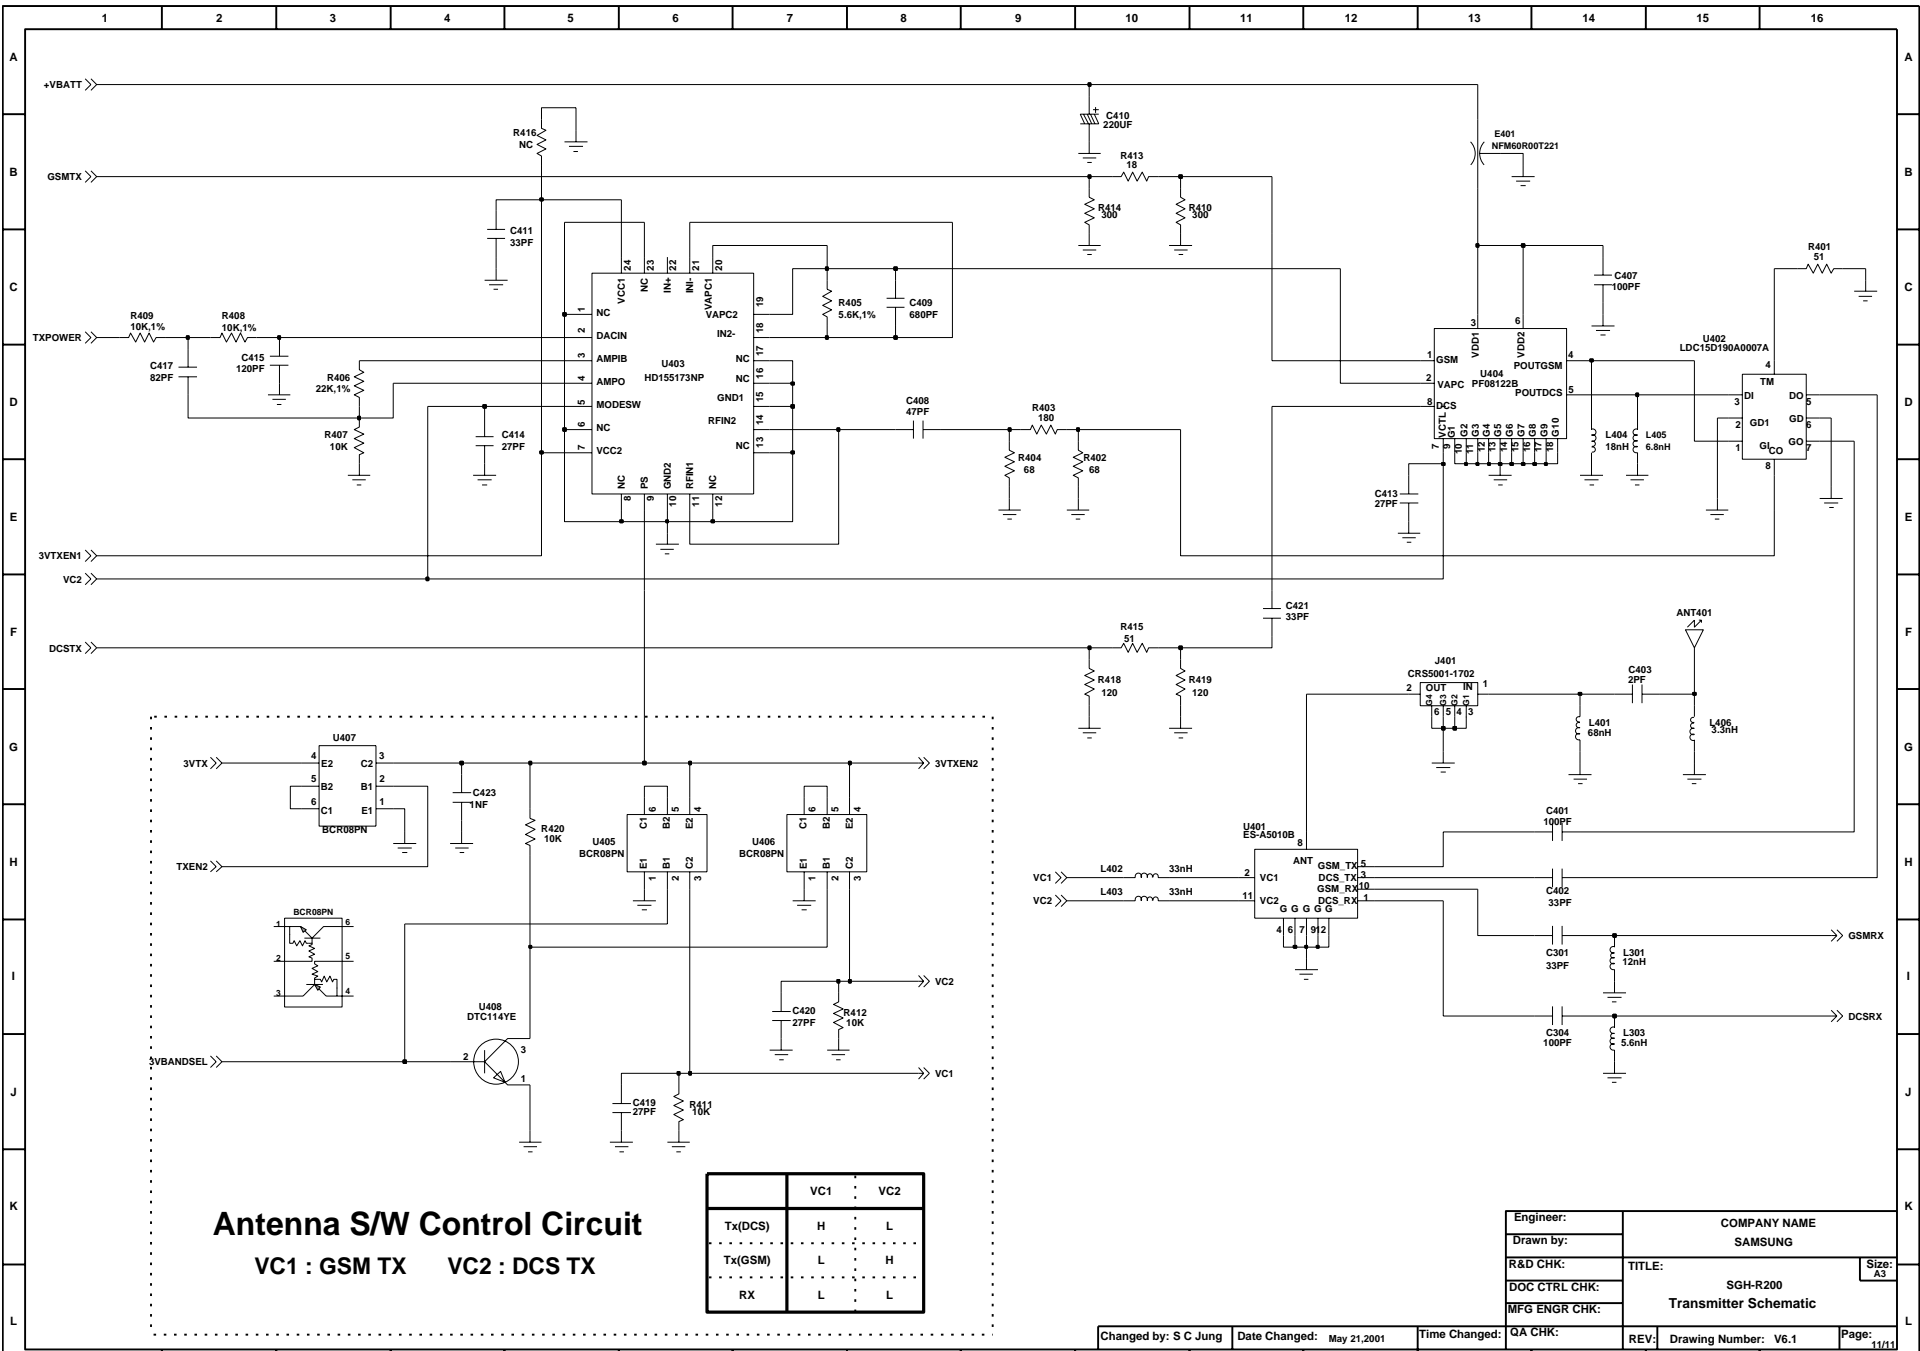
1 2 3 4 5 6 7 8 9 10 11 12 13 14 15 16

A B C D E F G H I J K L

+VBATT
GSMTX
TXPOWER
3VTXEN1
VC2
DCSTX

R416 NC
C411 33PF
C410 220UF
E401 NFM60R00T221
R413 18
R414 300
R410 300
R409 10K,1%
R408 10K,1%
C417 82PF
C415 120PF
R406 22K,1%
R407 10K
C414 27PF
U403 HD155173NP
NC DACIN AMPIB AMPO MODESW NC VCC2
VCC1 NC IN+ IN- VAPC1
VAPC2 IN2- NC NC GND1 RFIN2 NC
NC PS GND2 RFIN1 NC
R405 5.6K,1%
C409 680PF
C408 47PF
R403 180
R404 68
R402 68
C407 100PF
U404 PF08122B
GSM VAPC DCS VDD1 VDD2 POUTGSM POUTDCS VCTL G1 G2 G3 G4 G5 G6 G7 G8 G9 G10
C413 27PF
L404 18nH
L405 6.8nH
R401 51
U402 LDC15D190A0007A
TM DI GD1 GI CO DO GD GO
C421 33PF
R415 51
R418 120
R419 120
ANT401
J401 CRS5001-1702
OUT IN
C403 2PF
L401 68nH
L406 3.3nH
U401 ES-A5010B
ANT GSM_TX DCS_TX GSM_RX DCS_RX VC1 VC2 G G G G G
C401 100PF
C402 33PF
VC1 VC2
L402 33nH
L403 33nH
C301 33PF
L301 12nH
GSMRX
C304 100PF
L303 5.6nH
DCSRX

3VTX
U407 BCR08PN
E2 B2 C1 C2 B1 E1
C423 1NF
R420 10K
TXEN2
U405 BCR08PN
U406 BCR08PN
3VTXEN2
BCR08PN
VC2
C420 27PF
R412 10K
U408 DTC114YE
3VBANDSEL
C419 27PF
R411 10K
VC1

Antenna S/W Control Circuit
VC1 : GSM TX VC2 : DCS TX

| | VC1 | VC2 |
|---|---|---|
| Tx(DCS) | H | L |
| Tx(GSM) | L | H |
| RX | L | L |

Engineer:
Drawn by:
R&D CHK:
DOC CTRL CHK:
MFG ENGR CHK:
QA CHK:
COMPANY NAME
SAMSUNG
TITLE:
SGH-R200
Transmitter Schematic
Size: A3
Changed by: S C Jung
Date Changed: May 21,2001
Time Changed:
REV:
Drawing Number: V6.1
Page: 11/11